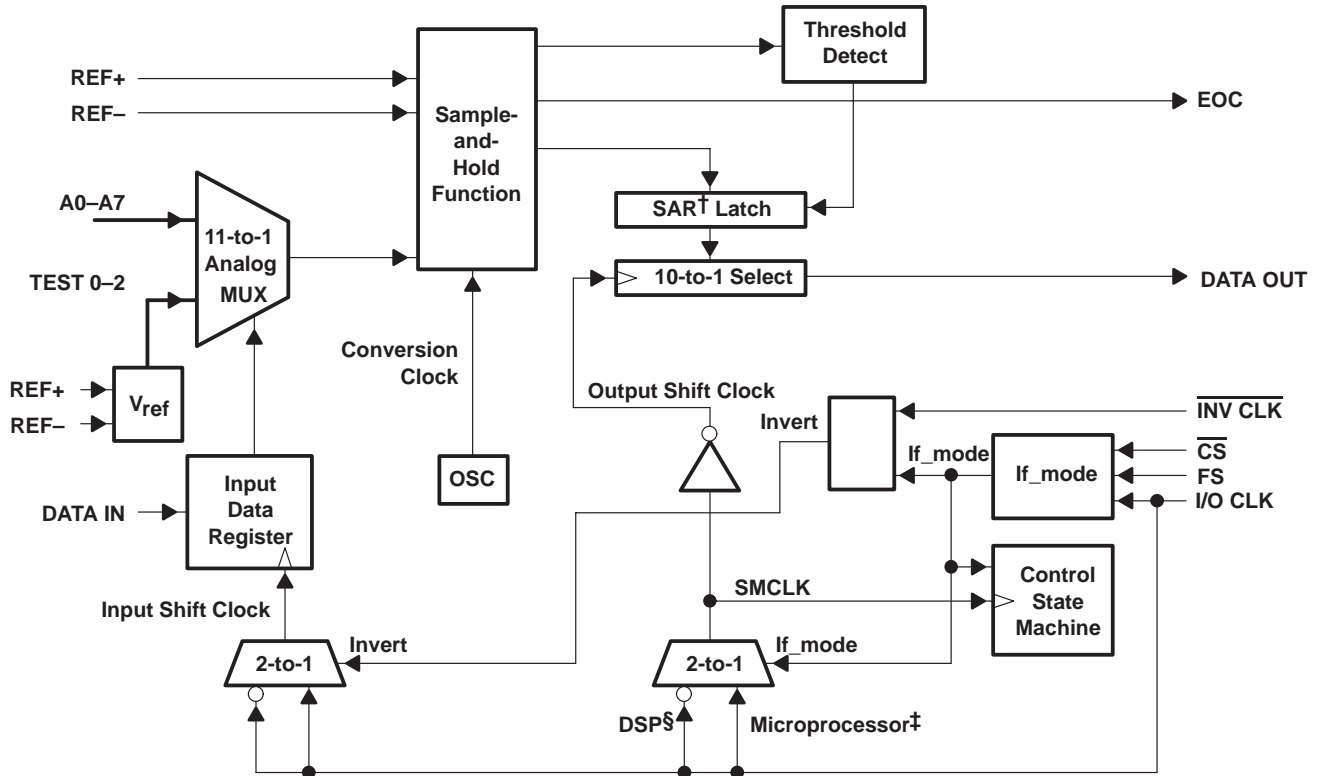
Threshold Detect

REF+
REF–
Sample-and-Hold Function
EOC

A0–A7
11-to-1 Analog MUX
SAR† Latch
TEST 0–2
10-to-1 Select
DATA OUT

Conversion Clock
REF+
REF–
$V_{ref}$
Output Shift Clock
Invert
$\overline{\text{INV CLK}}$
If_mode
If_mode
$\overline{\text{CS}}$
FS
I/O CLK
OSC
Input Data Register
DATA IN
SMCLK
Control State Machine
Input Shift Clock
Invert
2-to-1
2-to-1
If_mode
DSP§
Microprocessor‡